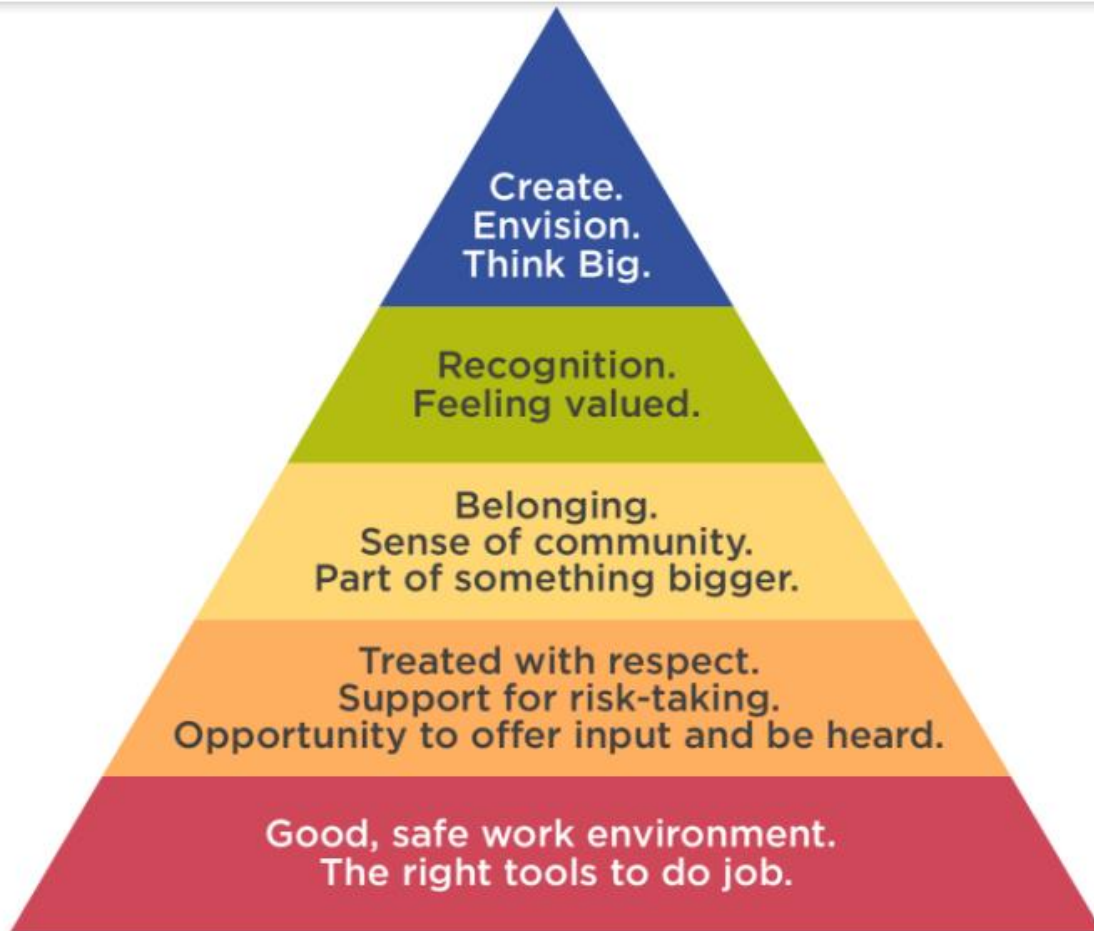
Create.
Envision.
Think Big.

Recognition.
Feeling valued.

Belonging.
Sense of community.
Part of something bigger.

Treated with respect.
Support for risk-taking.
Opportunity to offer input and be heard.

Good, safe work environment.
The right tools to do job.